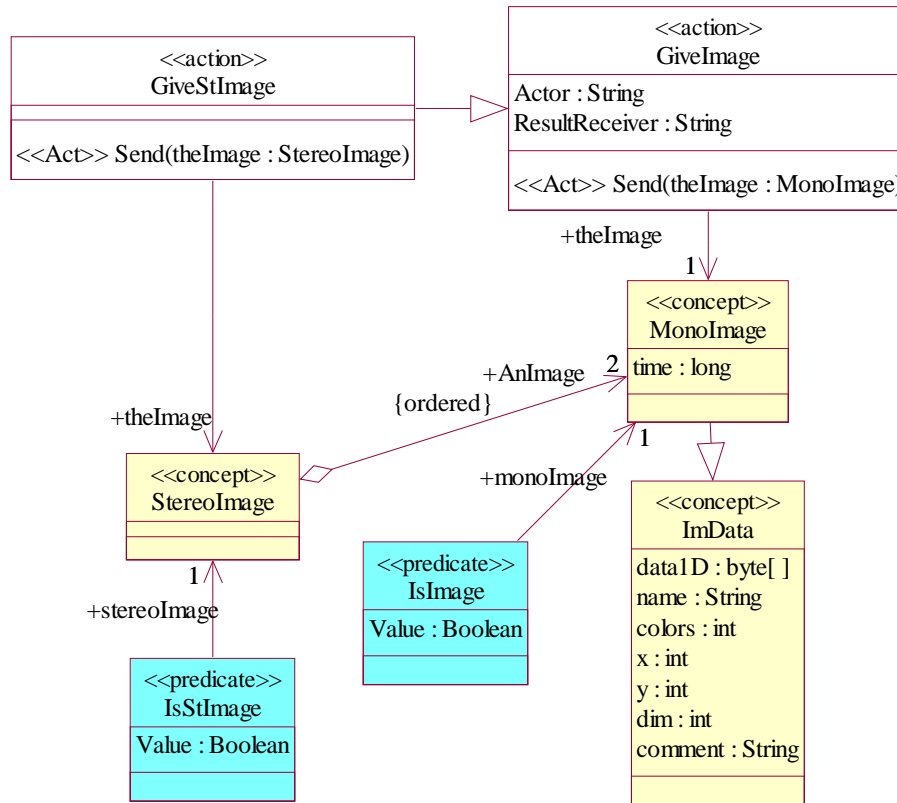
<<action>>
GiveStImage

<<Act>> Send(theImage : StereoImage)

<<action>>
GiveImage

Actor : String
ResultReceiver : String

<<Act>> Send(theImage : MonoImage)

+theImage

1

<<concept>>
MonoImage

time : long

+AnImage

2

{ordered}

1

+theImage

<<concept>>
StereoImage

+monoImage

<<concept>>
ImData

data1D : byte[ ]
name : String
colors : int
x : int
y : int
dim : int
comment : String

1

+stereoImage

<<predicate>>
IsImage

Value : Boolean

<<predicate>>
IsStImage

Value : Boolean